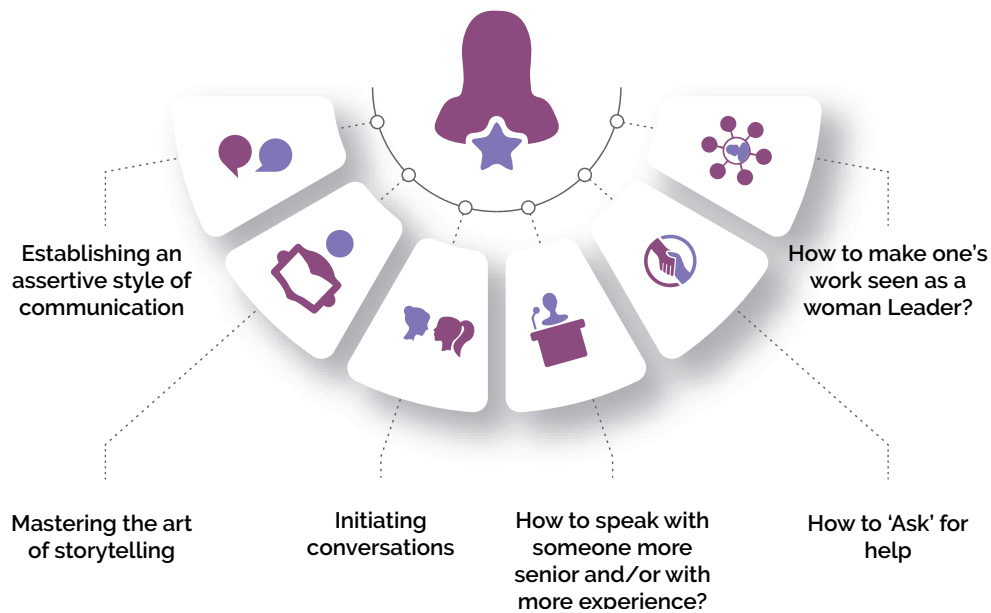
Establishing an assertive style of communication

How to make one's work seen as a woman Leader?

Mastering the art of storytelling

Initiating conversations

How to speak with someone more senior and/or with more experience?

How to 'Ask' for help